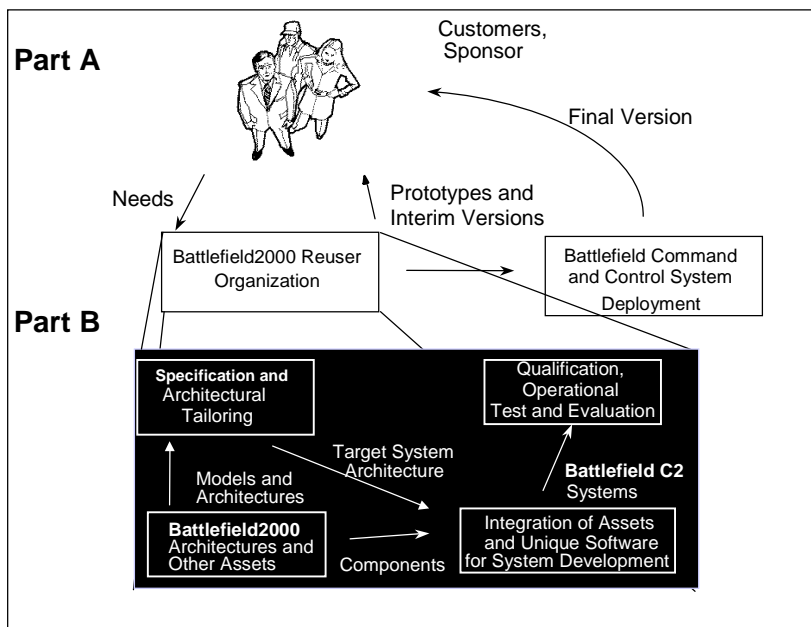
Part A

Customers, Sponsor

Final Version

Needs

Prototypes and Interim Versions

Battlefield2000 Reuser Organization

Battlefield Command and Control System Deployment

Part B

Specification and Architectural Tailoring

Qualification, Operational Test and Evaluation

Target System Architecture

Battlefield C2 Systems

Models and Architectures

Battlefield2000 Architectures and Other Assets

Components

Integration of Assets and Unique Software for System Development